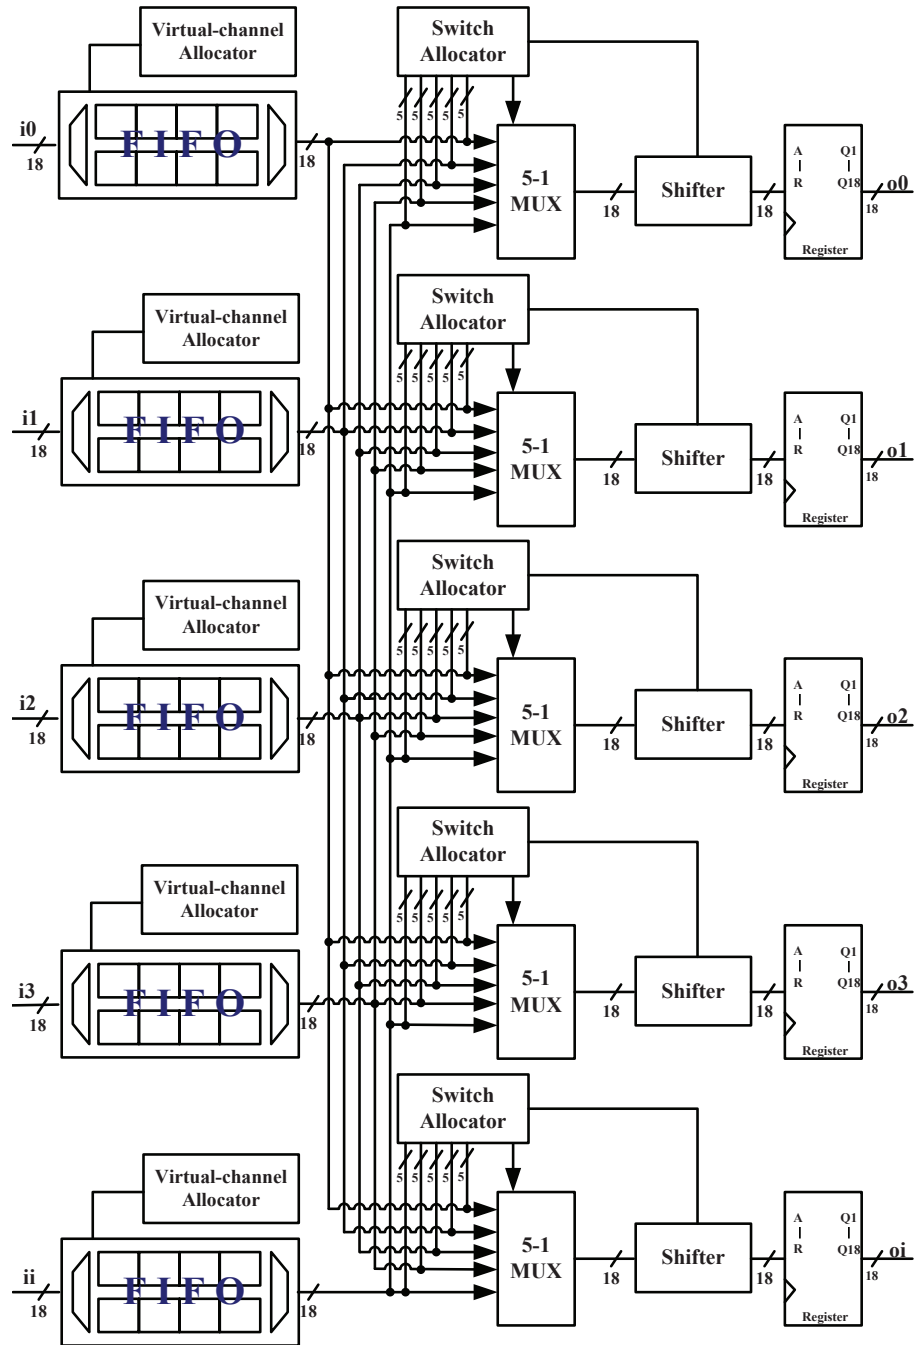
Virtual-channel Allocator
Switch Allocator
i0
18
FIFO
18
5 5 5 5 5
5-1 MUX
18
Shifter
18
A
R
Q1
Q18
Register
o0
18

Virtual-channel Allocator
Switch Allocator
i1
18
FIFO
18
5 5 5 5 5
5-1 MUX
18
Shifter
18
A
R
Q1
Q18
Register
o1
18

Virtual-channel Allocator
Switch Allocator
i2
18
FIFO
18
5 5 5 5 5
5-1 MUX
18
Shifter
18
A
R
Q1
Q18
Register
o2
18

Virtual-channel Allocator
Switch Allocator
i3
18
FIFO
18
5 5 5 5 5
5-1 MUX
18
Shifter
18
A
R
Q1
Q18
Register
o3
18

Switch Allocator
Virtual-channel Allocator
ii
18
FIFO
18
5 5 5 5 5
5-1 MUX
18
Shifter
18
A
R
Q1
Q18
Register
oi
18